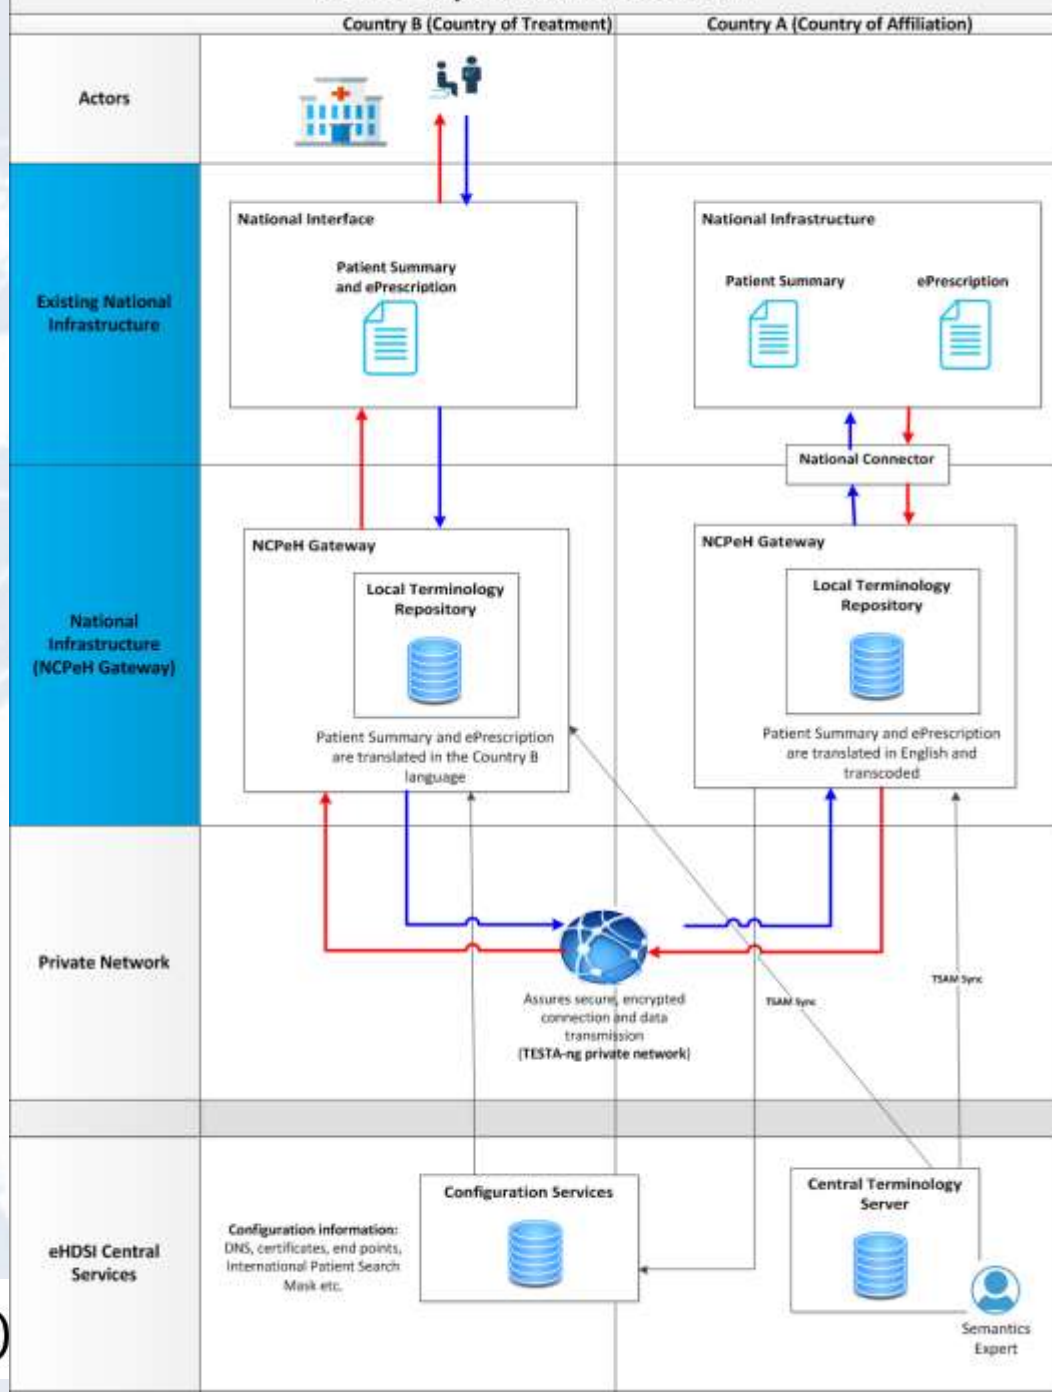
Country B (Country of Treatment)

Country A (Country of Affiliation)

Actors

Existing National Infrastructure

National Interface

Patient Summary and ePrescription

National Infrastructure

Patient Summary

ePrescription

National Connector

National Infrastructure (NCPeH Gateway)

NCPeH Gateway

Local Terminology Repository

Patient Summary and ePrescription are translated in the Country B language

NCPeH Gateway

Local Terminology Repository

Patient Summary and ePrescription are translated in English and transcoded

Private Network

Assures secure, encrypted connection and data transmission (TESTA-ng private network)

TSAM Sync

TSAM Sync

eHDSI Central Services

Configuration information: DNS, certificates, end points, International Patient Search Mask etc.

Configuration Services

Central Terminology Server

Semantics Expert